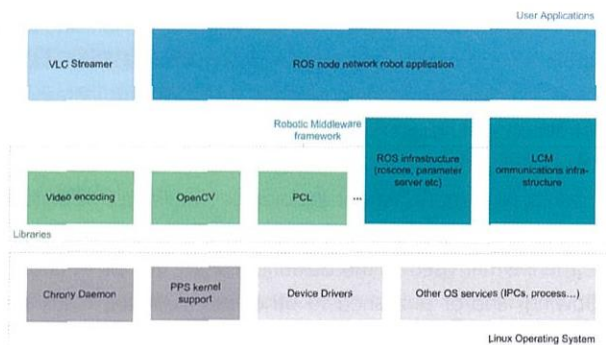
User Applications

VLC Streamer

ROS node network robot application

Robotic Middleware framework

Video encoding

OpenCV

PCL

...

ROS infrastructure (roscore, parameter server etc)

LCM communications infrastructure

Libraries

Chrony Daemon

PPS kernel support

Device Drivers

Other OS services (IPCs, process....)

Linux Operating System